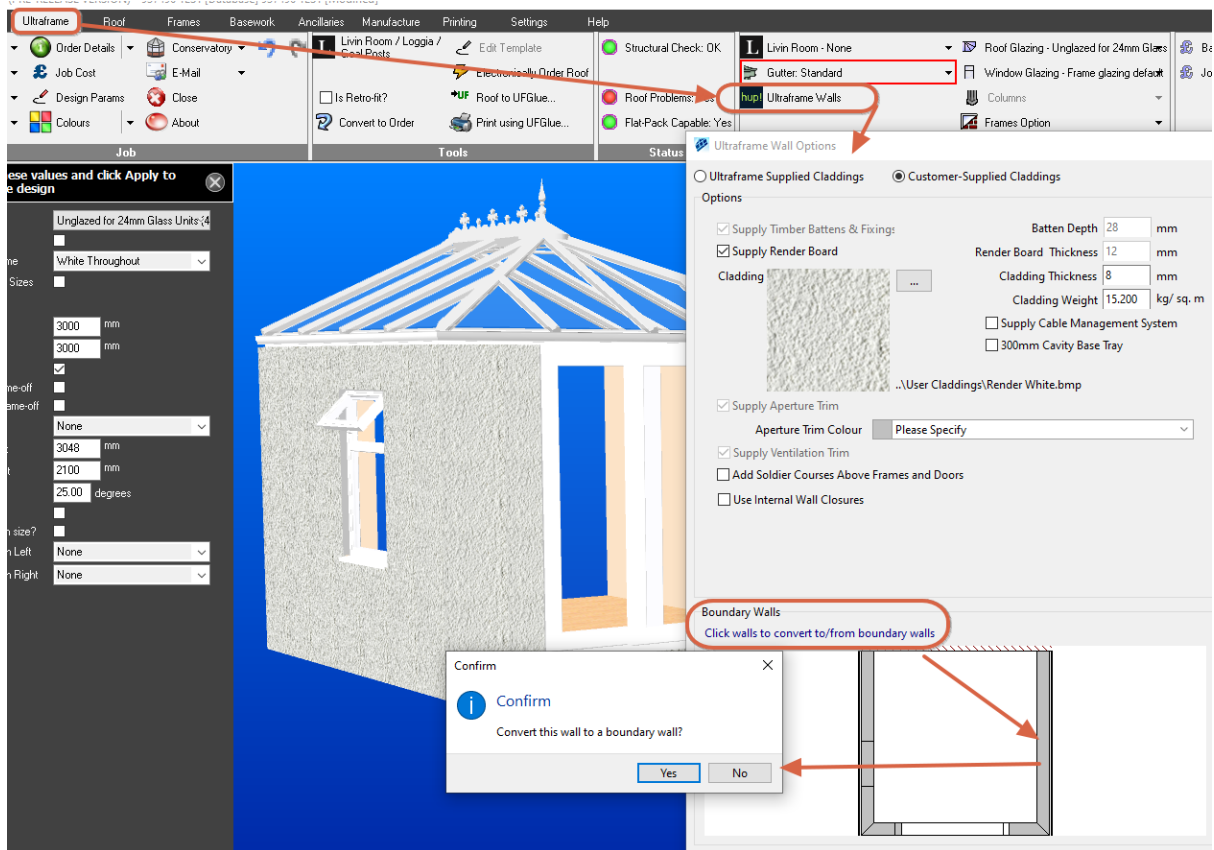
Ultraframe Roof Frames Basework Ancillaries Manufacture Printing Settings Help

Order Details
Job Cost
Design Params
Colours
Conservatory
E-Mail
Close
About
Job

Livin Room / Loggia / Goal Posts
Is Retro-fit?
Convert to Order
Edit Template
Electronically Order Roof
Roof to UFGlue...
Print using UFGlue...
Tools

Structural Check: OK
Roof Problems: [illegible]
Flat-Pack Capable: Yes
Status

Livin Room - None
Gutter: Standard
Ultraframe Walls
Roof Glazing - Unglazed for 24mm Glass
Window Glazing - Frame glazing default
Columns
Frames Option

ese values and click Apply to e design

Unglazed for 24mm Glass Units (4
me White Throughout
Sizes
3000 mm
3000 mm
me-off
ame-off
None
3048 mm
t 2100 mm
25.00 degrees
n size?
n Left None
n Right None

Ultraframe Wall Options
Ultraframe Supplied Claddings
Customer-Supplied Claddings
Options
Supply Timber Battens & Fixings
Supply Render Board
Cladding
...
..\User Claddings\Render White.bmp
Batten Depth 28 mm
Render Board Thickness 12 mm
Cladding Thickness 8 mm
Cladding Weight 15.200 kg/ sq. m
Supply Cable Management System
300mm Cavity Base Tray
Supply Aperture Trim
Aperture Trim Colour Please Specify
Supply Ventilation Trim
Add Soldier Courses Above Frames and Doors
Use Internal Wall Closures

Boundary Walls
Click walls to convert to/from boundary walls

Confirm
Confirm
Convert this wall to a boundary wall?
Yes No